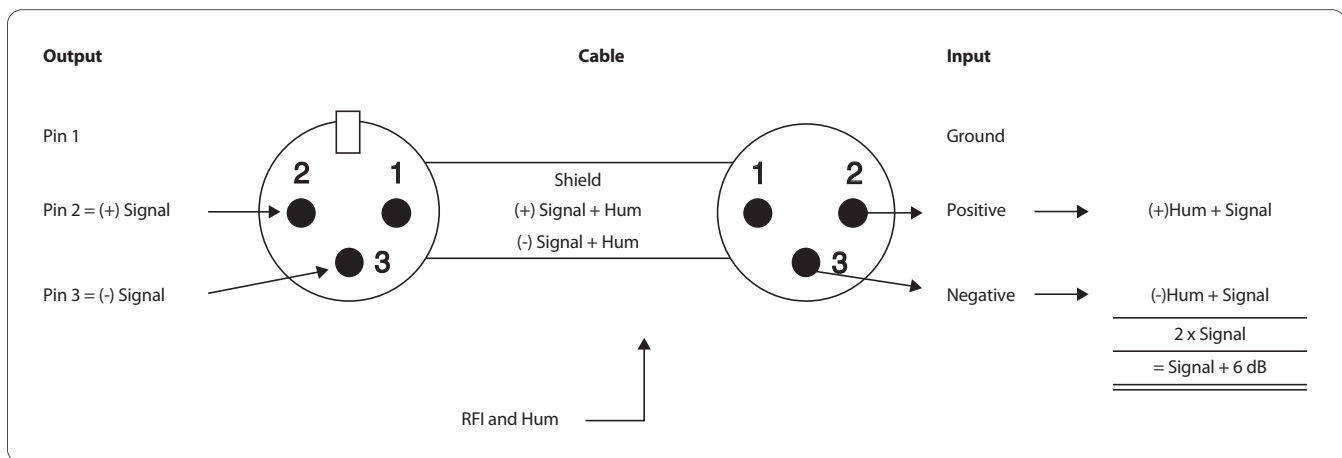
Output

Cable

Input

Pin 1

2 1

Shield

(+) Signal + Hum

(-) Signal + Hum

3

1 2

3

Ground

Pin 2 = (+) Signal

Positive

(+)Hum + Signal

Pin 3 = (-) Signal

Negative

(-)Hum + Signal

2 x Signal

= Signal + 6 dB

RFI and Hum